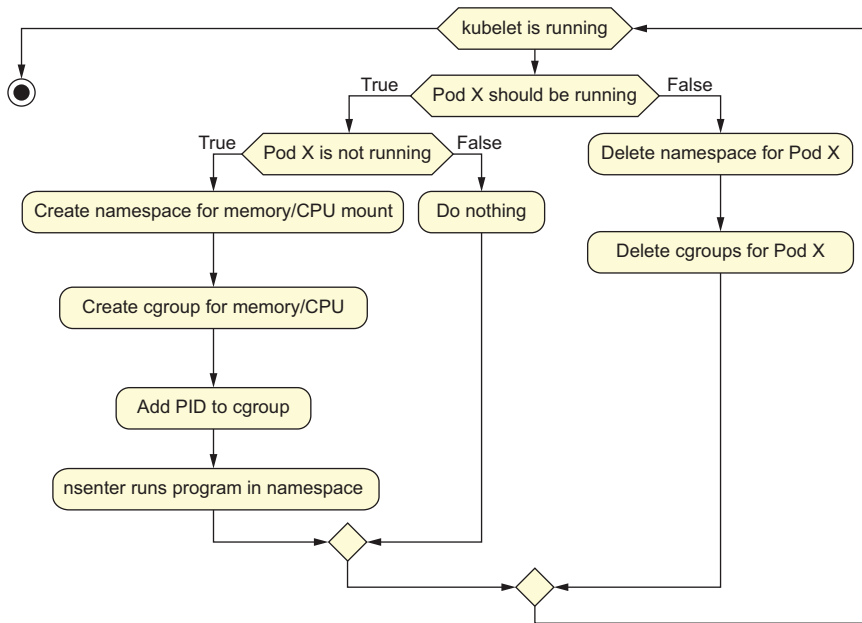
kubelet is running

True

Pod X should be running

False

True

Pod X is not running

False

Delete namespace for Pod X

Create namespace for memory/CPU mount

Do nothing

Delete cgroups for Pod X

Create cgroup for memory/CPU

Add PID to cgroup

nsenter runs program in namespace